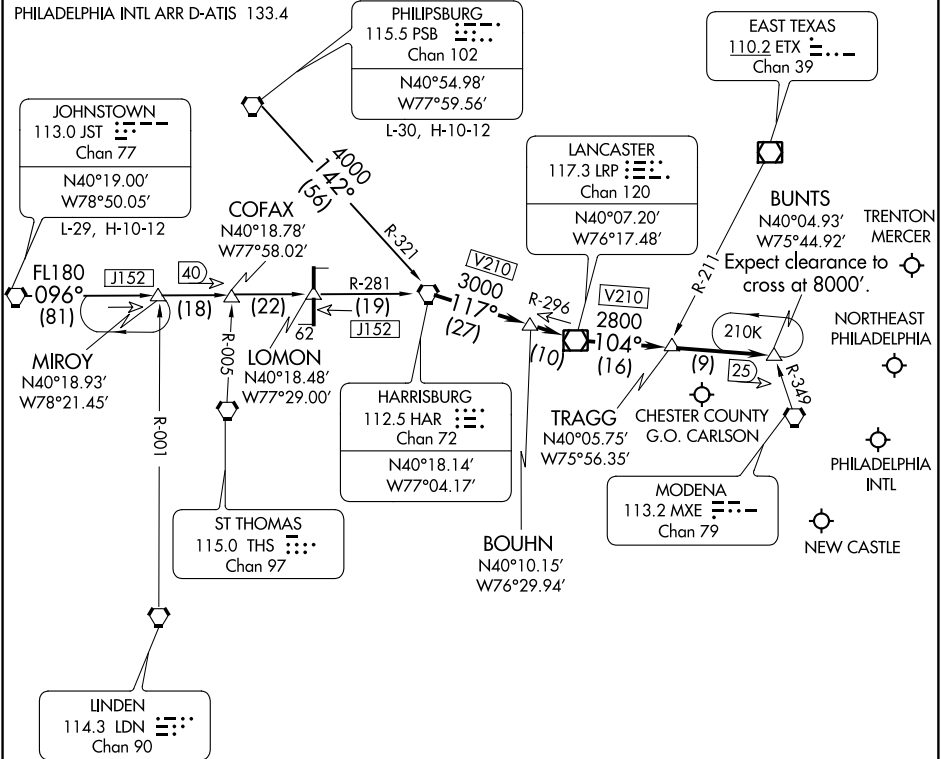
PHILADELPHIA INTL ARR D-ATIS 133.4

PHILIPSBURG
115.5 PSB
Chan 102
N40°54.98′
W77°59.56′
L-30, H-10-12

EAST TEXAS
110.2 ETX
Chan 39

JOHNSTOWN
113.0 JST
Chan 77
N40°19.00′
W78°50.05′
L-29, H-10-12

4000
142°
(56)

R-321

COFAX
N40°18.78′
W77°58.02′

LANCASTER
117.3 LRP
Chan 120
N40°07.20′
W76°17.48′

BUNTS
N40°04.93′
W75°44.92′
Expect clearance to cross at 8000′.

TRENTON MERCER

R-211

FL180
096°
(81)

J152

40

(18)

(22)

R-281

(19)

J152

62

V210
3000
117°
(27)

R-296

V210
2800
104°
(16)

(10)

(9)

210K

25

R-349

NORTHEAST PHILADELPHIA

MIROY
N40°18.93′
W78°21.45′

R-005

LOMON
N40°18.48′
W77°29.00′

R-001

HARRISBURG
112.5 HAR
Chan 72
N40°18.14′
W77°04.17′

TRAGG
N40°05.75′
W75°56.35′

CHESTER COUNTY
G.O. CARLSON

PHILADELPHIA
INTL

MODENA
113.2 MXE
Chan 79

NEW CASTLE

ST THOMAS
115.0 THS
Chan 97

BOUHN
N40°10.15′
W76°29.94′

LINDEN
114.3 LDN
Chan 90